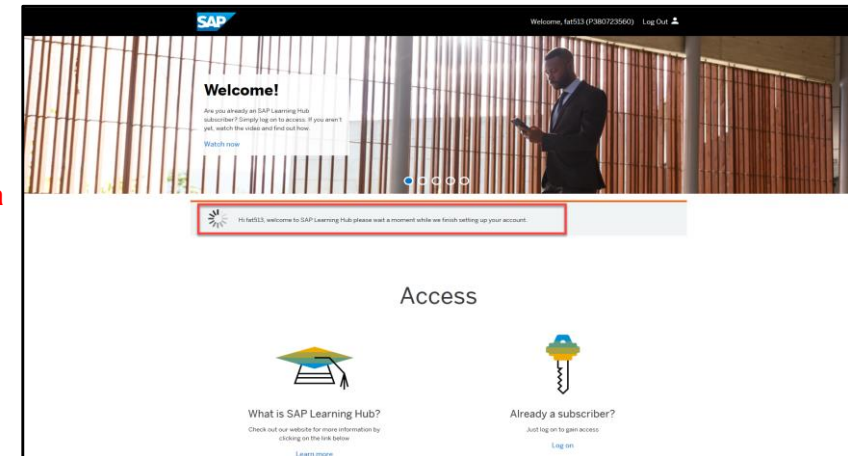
SAP

Welcome, fat513 (P380723560) Log Out

Welcome!

Are you already an SAP Learning Hub subscriber? Simply log on to access. If you aren't yet, watch the video and find out how.

Watch now

Hi fat513, welcome to SAP Learning Hub please wait a moment while we finish setting up your account.

Access

What is SAP Learning Hub?

Check out our website for more information by clicking on the link below

Learn more

Already a subscriber?

Just log on to gain access

Log on